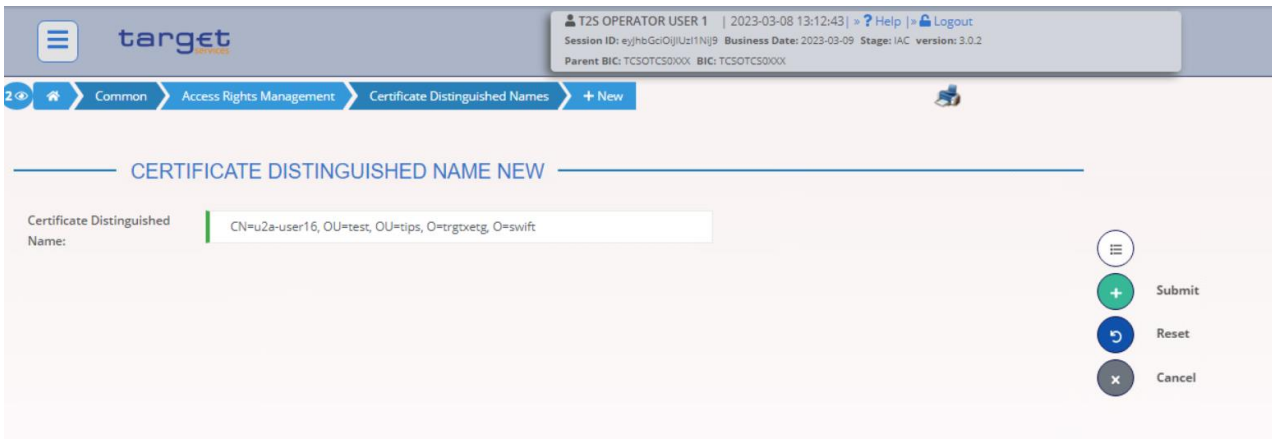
target services

T2S OPERATOR USER 1 | 2023-03-08 13:12:43 | » ? Help | » Logout
Session ID: eyJhbGciOiJIUzI1NiJ9 Business Date: 2023-03-09 Stage: IAC version: 3.0.2
Parent BIC: TCSOTCS0XXX BIC: TCSOTCS0XXX

2 Common Access Rights Management Certificate Distinguished Names + New

CERTIFICATE DISTINGUISHED NAME NEW

Certificate Distinguished Name: CN=u2a-user16, OU=test, OU=tips, O=trgtxetg, O=swift

Submit
Reset
Cancel